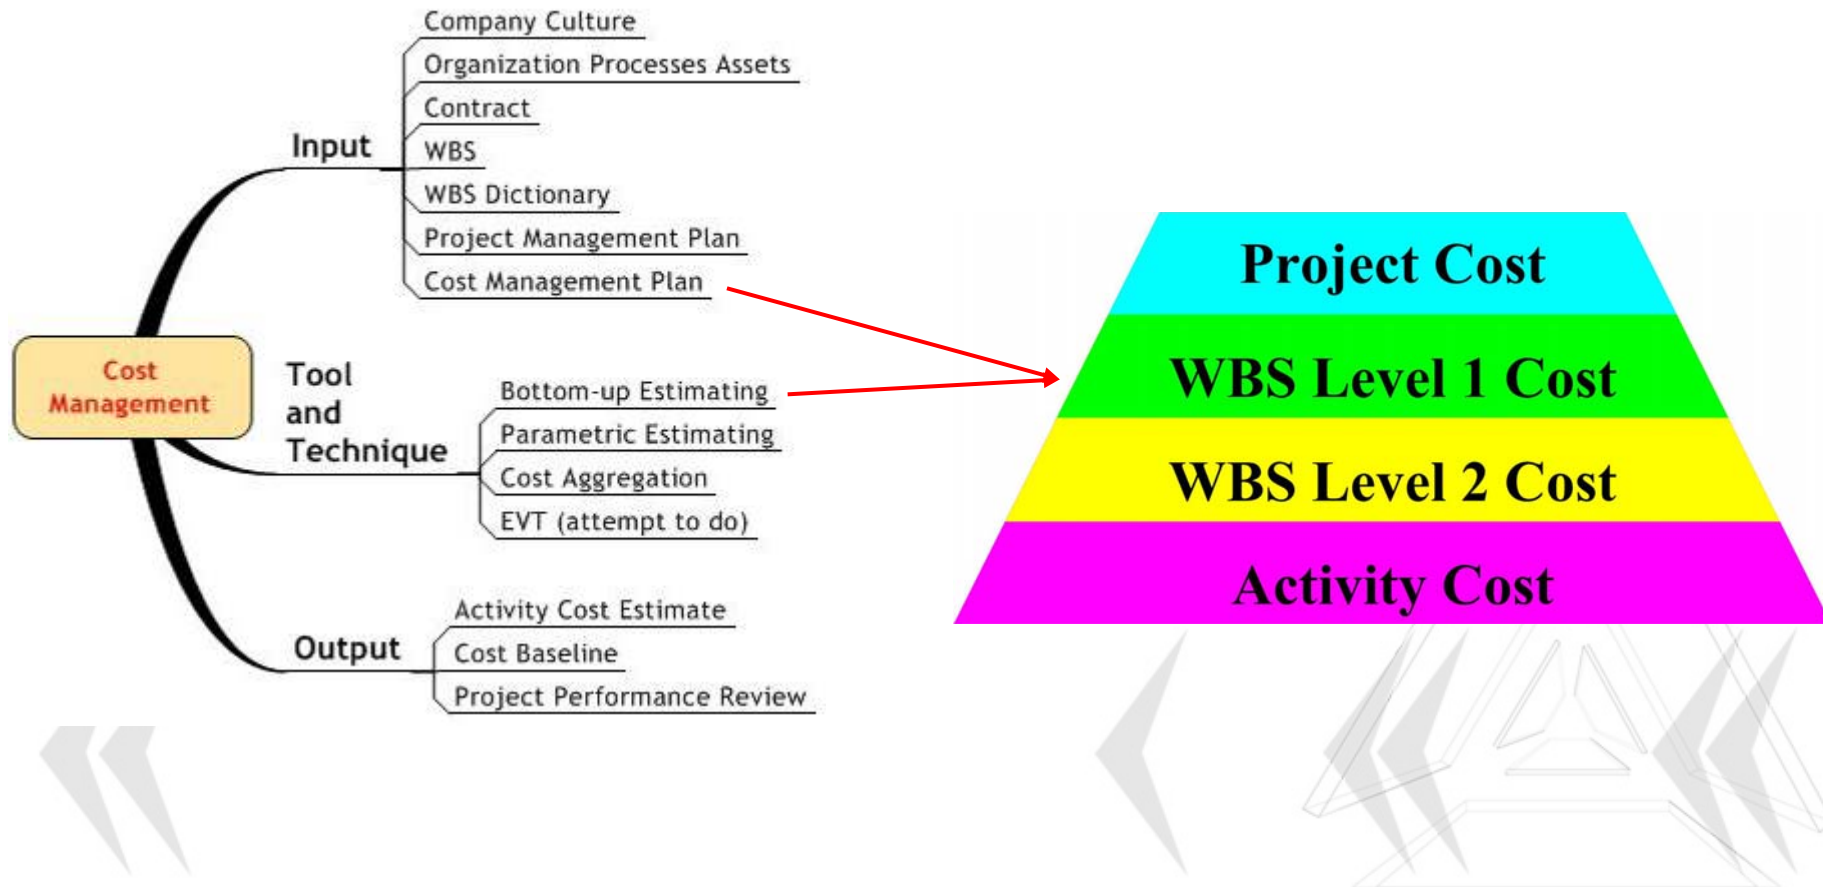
Cost Management

Input

Company Culture

Organization Processes Assets

Contract

WBS

WBS Dictionary

Project Management Plan

Cost Management Plan

Tool and Technique

Bottom-up Estimating

Parametric Estimating

Cost Aggregation

EVT (attempt to do)

Output

Activity Cost Estimate

Cost Baseline

Project Performance Review

Project Cost

WBS Level 1 Cost

WBS Level 2 Cost

Activity Cost